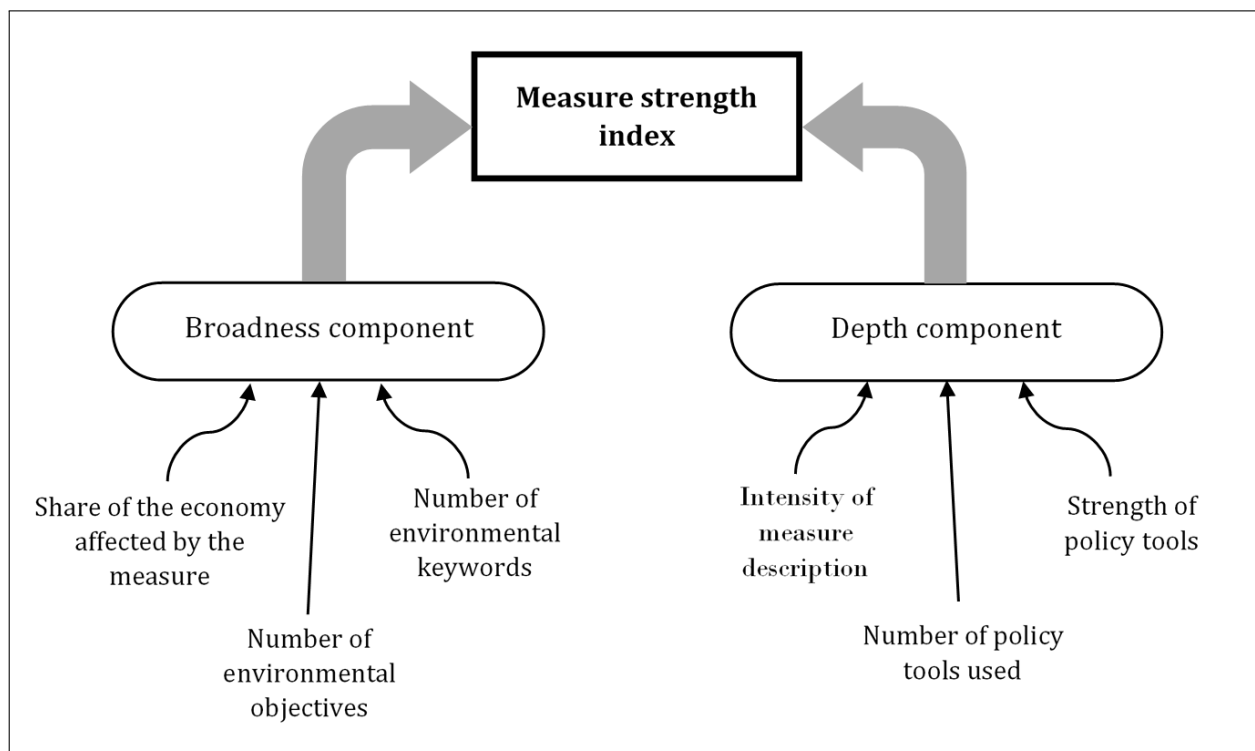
Measure strength index

Broadness component

Depth component

Share of the economy affected by the measure

Number of environmental objectives

Number of environmental keywords

Intensity of measure description

Number of policy tools used

Strength of policy tools